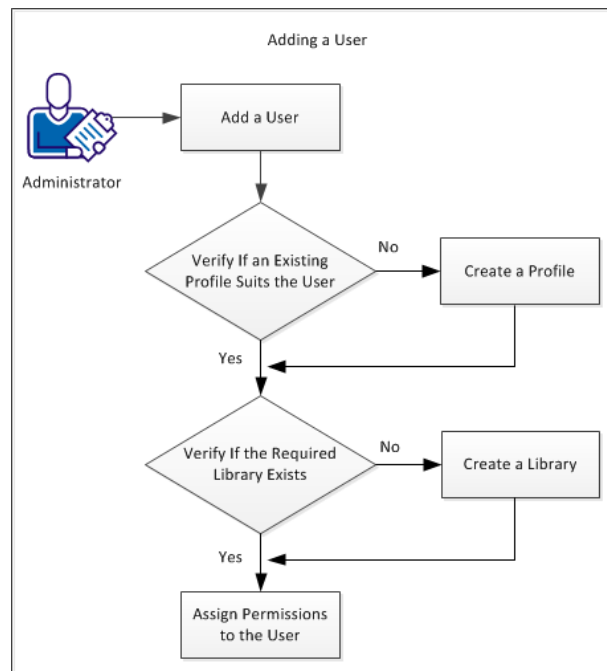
Adding a User

Administrator

Add a User

Verify If an Existing Profile Suits the User

No

Create a Profile

Yes

Verify If the Required Library Exists

No

Create a Library

Yes

Assign Permissions to the User